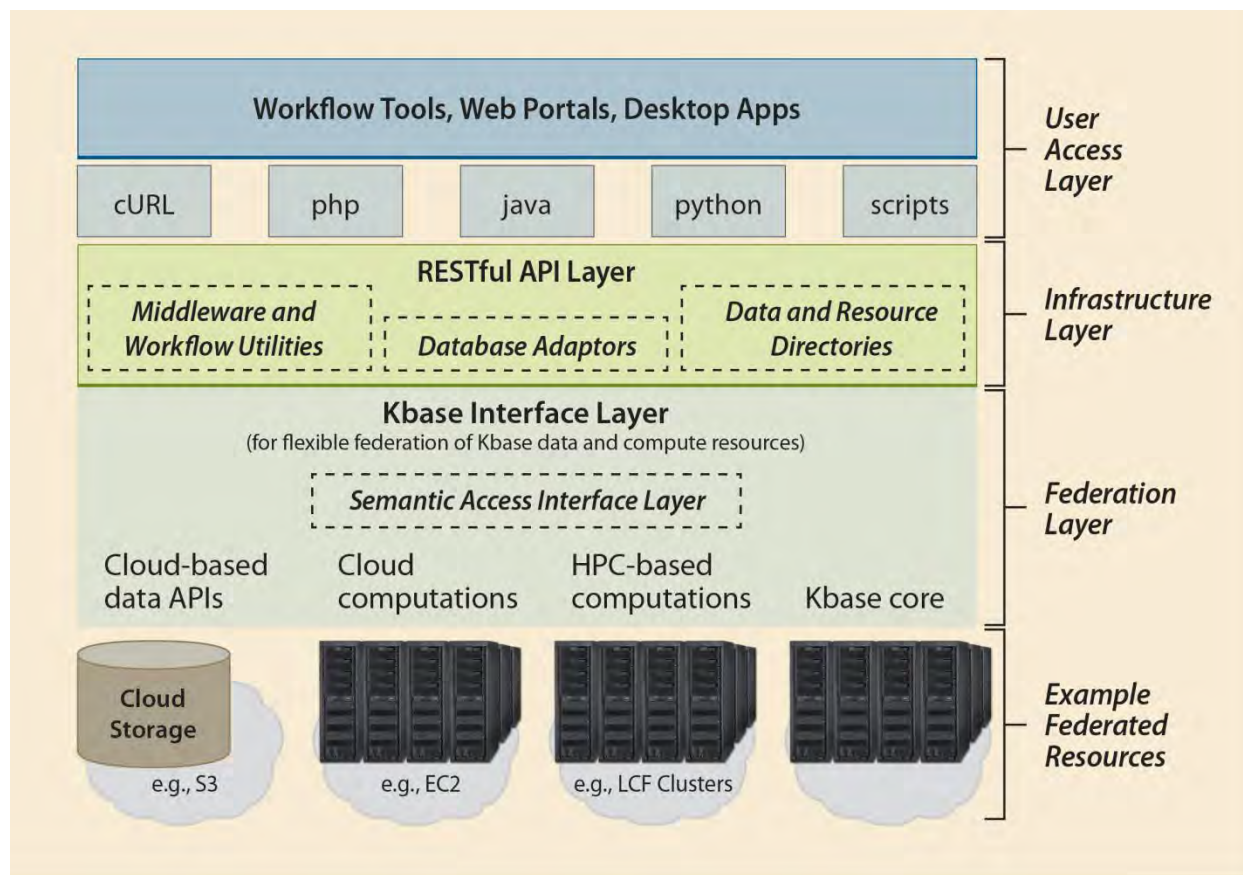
Workflow Tools, Web Portals, Desktop Apps

cURL

php

java

python

scripts

User Access Layer

RESTful API Layer

Middleware and Workflow Utilities

Database Adaptors

Data and Resource Directories

Infrastructure Layer

Kbase Interface Layer
(for flexible federation of Kbase data and compute resources)

Semantic Access Interface Layer

Cloud-based data APIs

Cloud computations

HPC-based computations

Kbase core

Federation Layer

Cloud Storage

e.g., S3

e.g., EC2

e.g., LCF Clusters

Example Federated Resources